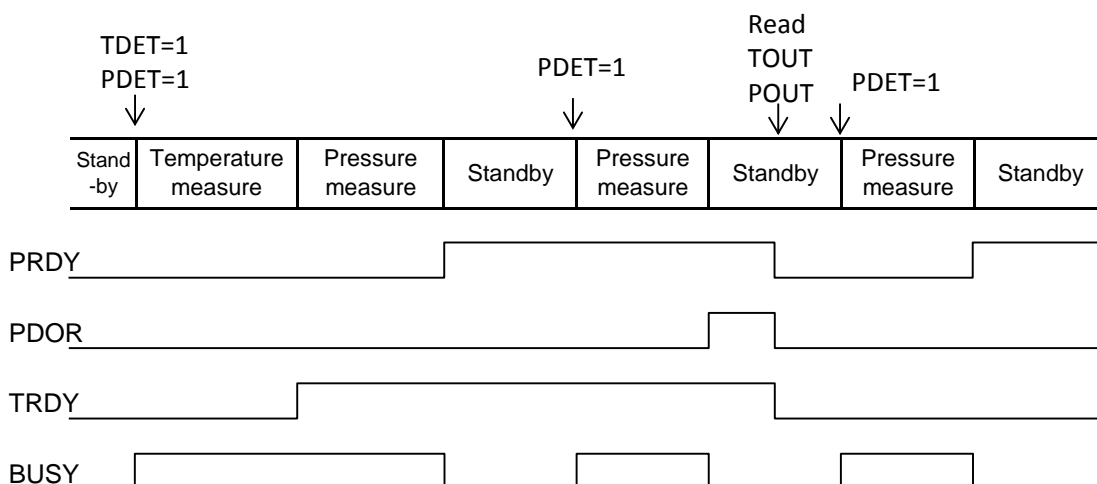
TDET=1
PDET=1

PDET=1

Read
TOUT
POUT

PDET=1

| Stand-by | Temperature measure | Pressure measure | Standby | Pressure measure | Standby | Pressure measure | Standby |
|---|---|---|---|---|---|---|---|

PRDY

PDOR

TRDY

BUSY